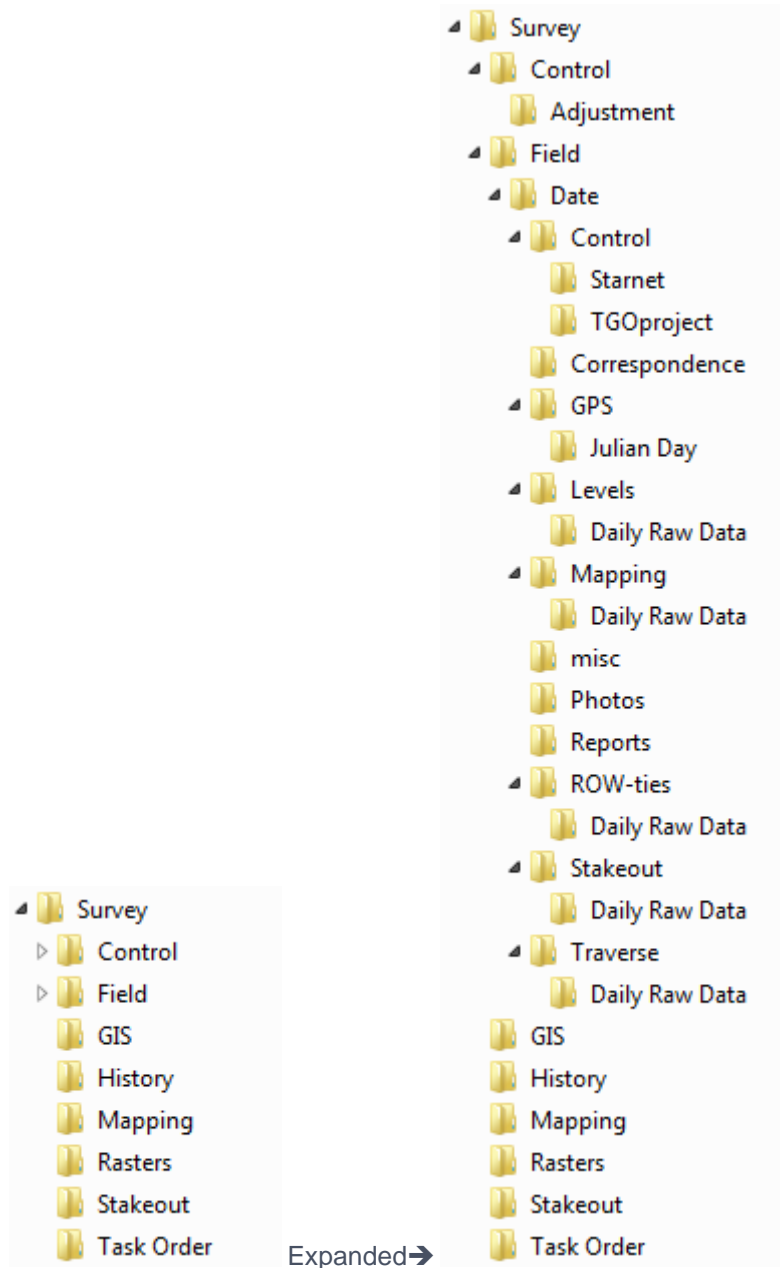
Survey
Control
Field
GIS
History
Mapping
Rasters
Stakeout
Task Order

Expanded➔

Survey
Control
Adjustment
Field
Date
Control
Starnet
TGOproject
Correspondence
GPS
Julian Day
Levels
Daily Raw Data
Mapping
Daily Raw Data
misc
Photos
Reports
ROW-ties
Daily Raw Data
Stakeout
Daily Raw Data
Traverse
Daily Raw Data
GIS
History
Mapping
Rasters
Stakeout
Task Order